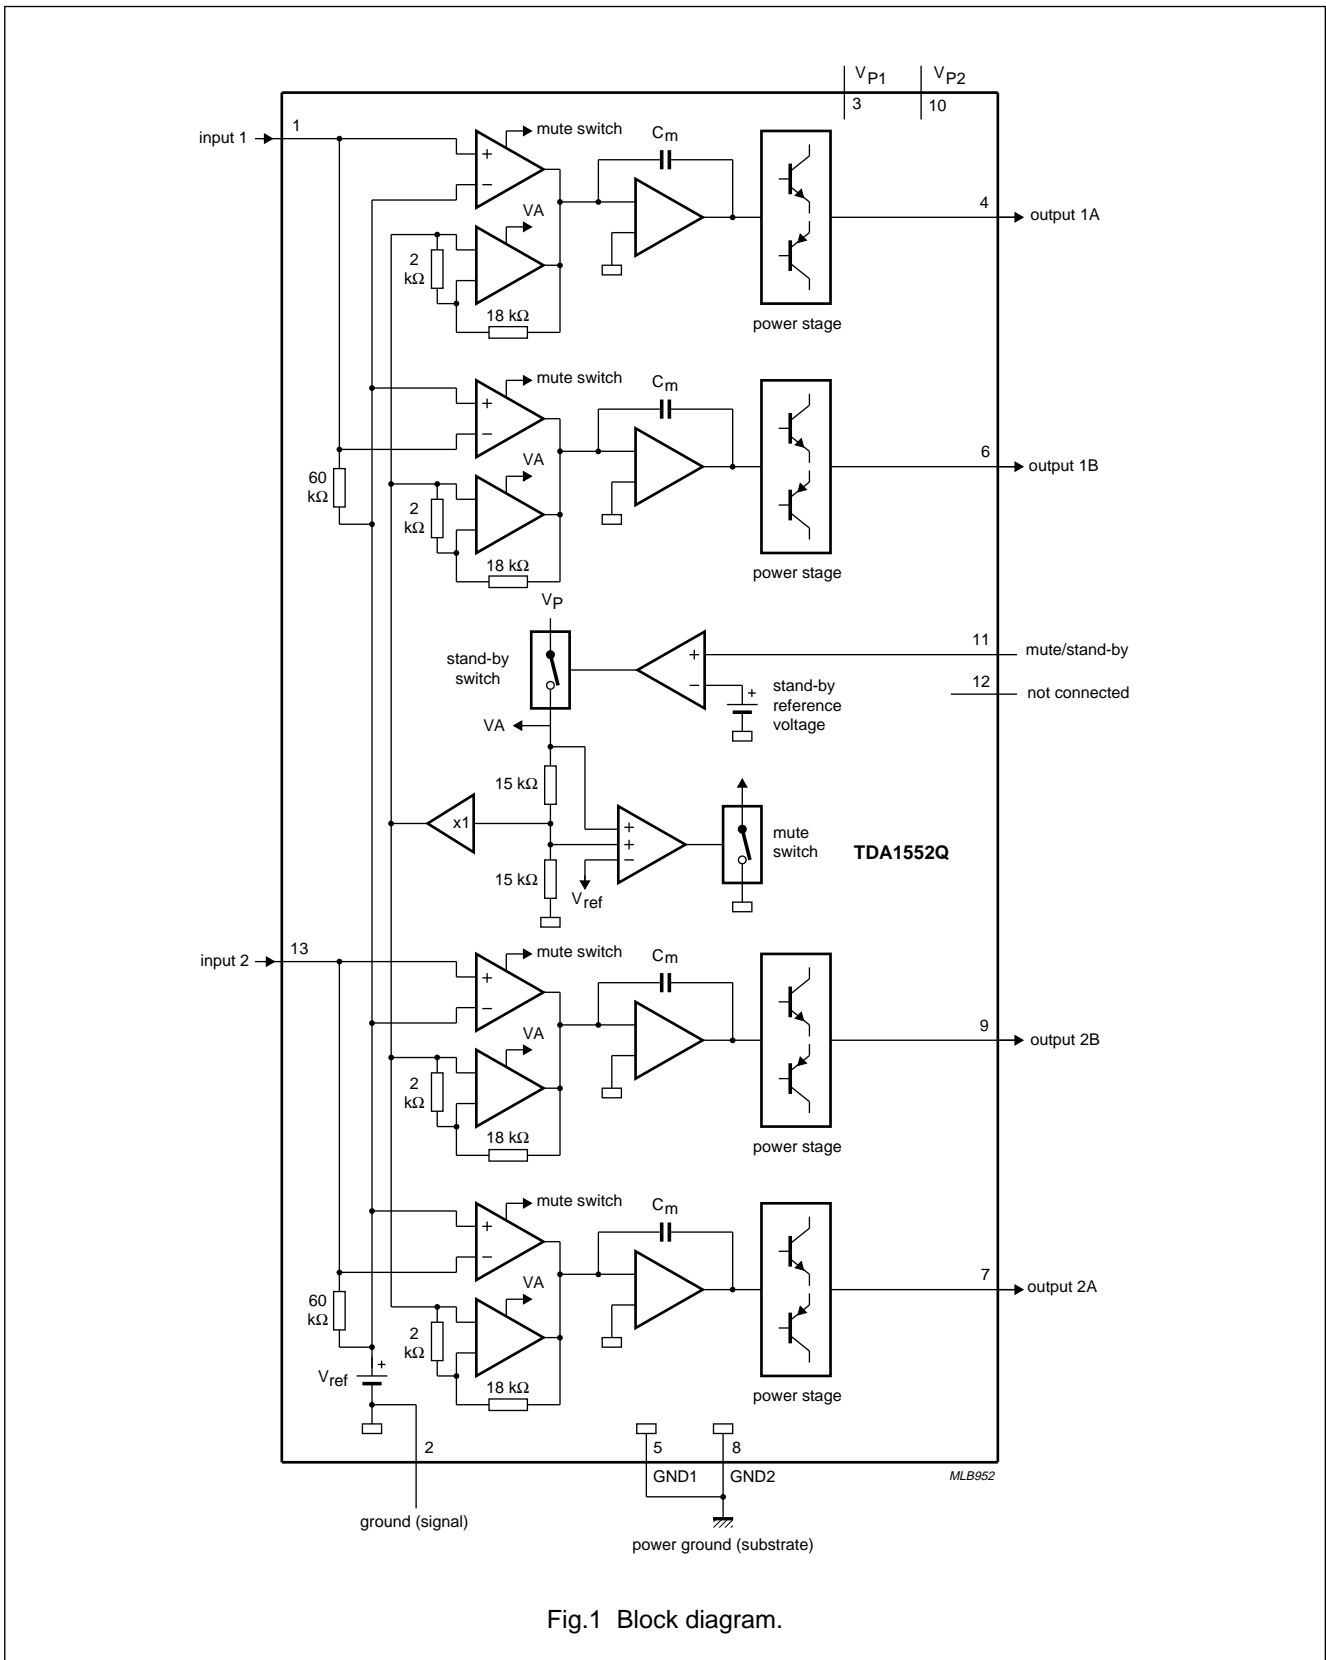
$V_{P1}$ $V_{P2}$
3 10

input 1 1
mute switch
$C_m$
+
−
VA
2 kΩ
18 kΩ
power stage
4 output 1A

mute switch
$C_m$
+
−
VA
60 kΩ
2 kΩ
18 kΩ
power stage
6 output 1B

$V_P$
stand-by switch
+
−
+
stand-by reference voltage
11 mute/stand-by
12 not connected
VA
15 kΩ
x1
+
+
−
mute switch
TDA1552Q
15 kΩ
$V_{ref}$

input 2 13
mute switch
$C_m$
+
−
VA
2 kΩ
18 kΩ
power stage
9 output 2B

mute switch
$C_m$
+
−
VA
60 kΩ
2 kΩ
18 kΩ
+
$V_{ref}$
power stage
7 output 2A

2
5 8
GND1 GND2
MLB952
ground (signal)
power ground (substrate)

Fig.1 Block diagram.